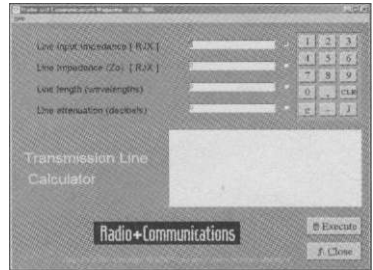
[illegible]

Line input impedance [ R,jX ]

Line impedance (Zo) [ R,jX ]

Line length (wavelengths)

Line attenuation (decibels)

| 1 | 2 | 3 |
|---|---|---|
| 4 | 5 | 6 |
| 7 | 8 | 9 |
| 0 | . | CLR |
| e | - | j |

Transmission Line Calculator

Radio+Communications

Execute

Close

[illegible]